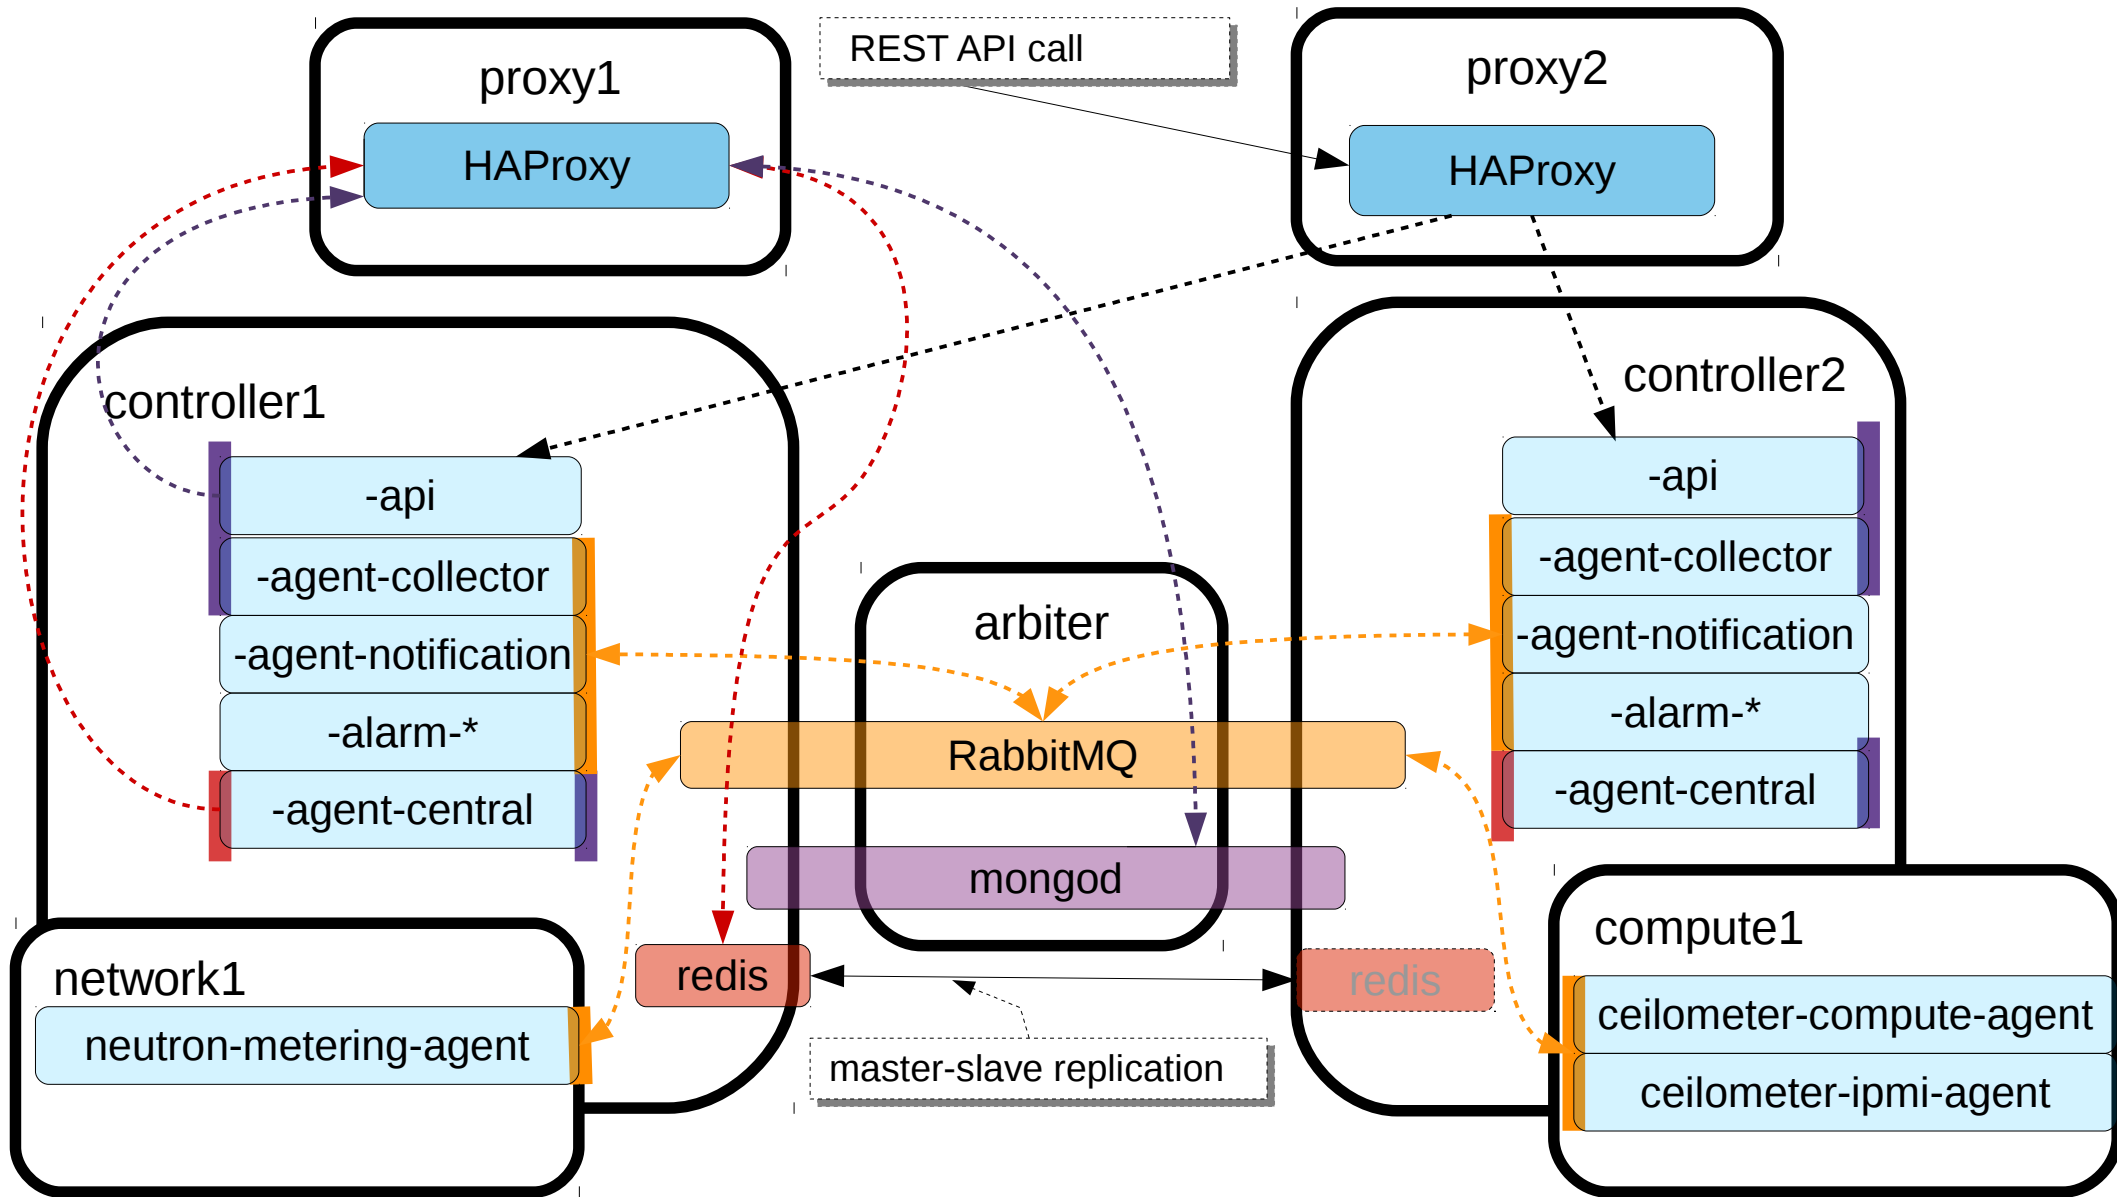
proxy1

HAProxy

REST API call

proxy2

HAProxy

controller1

-api

-agent-collector

-agent-notification

-alarm-*

-agent-central

arbiter

RabbitMQ

mongod

controller2

-api

-agent-collector

-agent-notification

-alarm-*

-agent-central

network1

neutron-metering-agent

redis

redis

master-slave replication

compute1

ceilometer-compute-agent

ceilometer-ipmi-agent